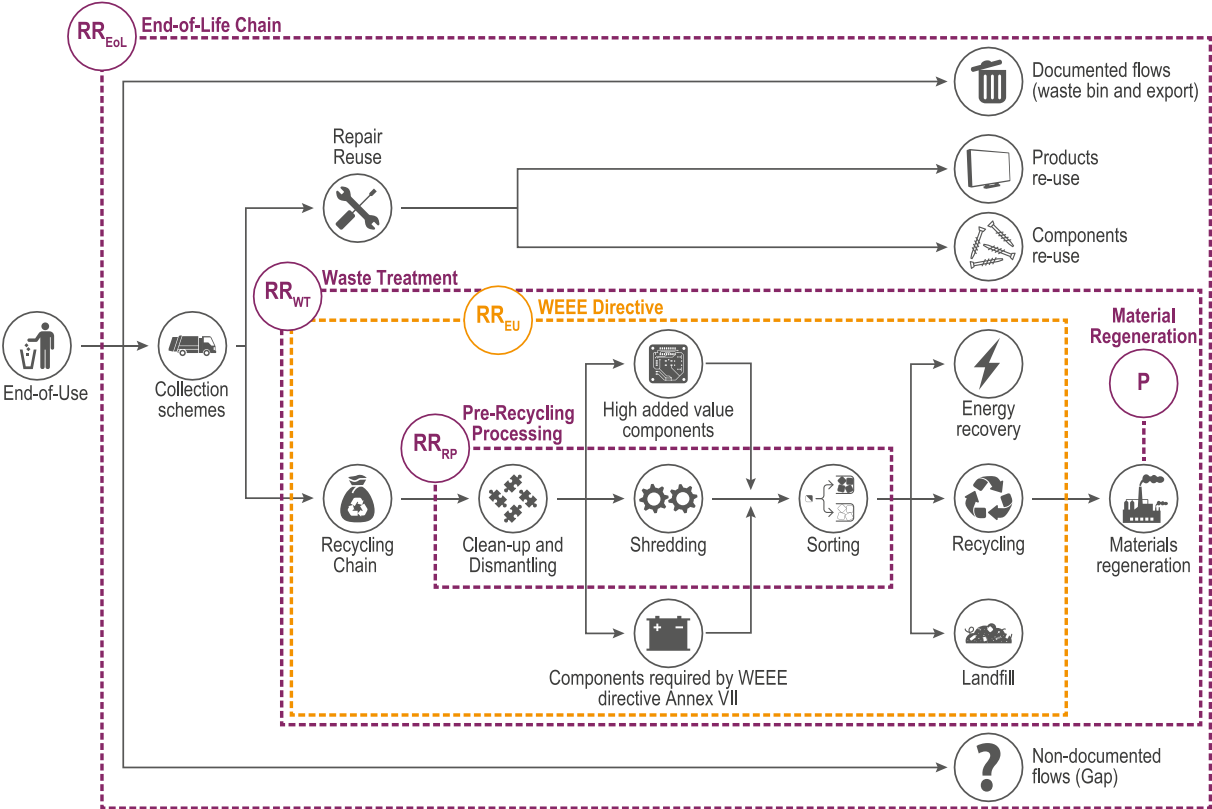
$RR_{EoL}$ End-of-Life Chain

Documented flows (waste bin and export)

Repair Reuse

Products re-use

Components re-use

$RR_{WT}$ Waste Treatment

$RR_{EU}$ WEEE Directive

Material Regeneration

P

End-of-Use

Collection schemes

High added value components

Energy recovery

Pre-Recycling Processing

$RR_{RP}$

Recycling Chain

Clean-up and Dismantling

Shredding

Sorting

Recycling

Materials regeneration

Components required by WEEE directive Annex VII

Landfill

Non-documented flows (Gap)